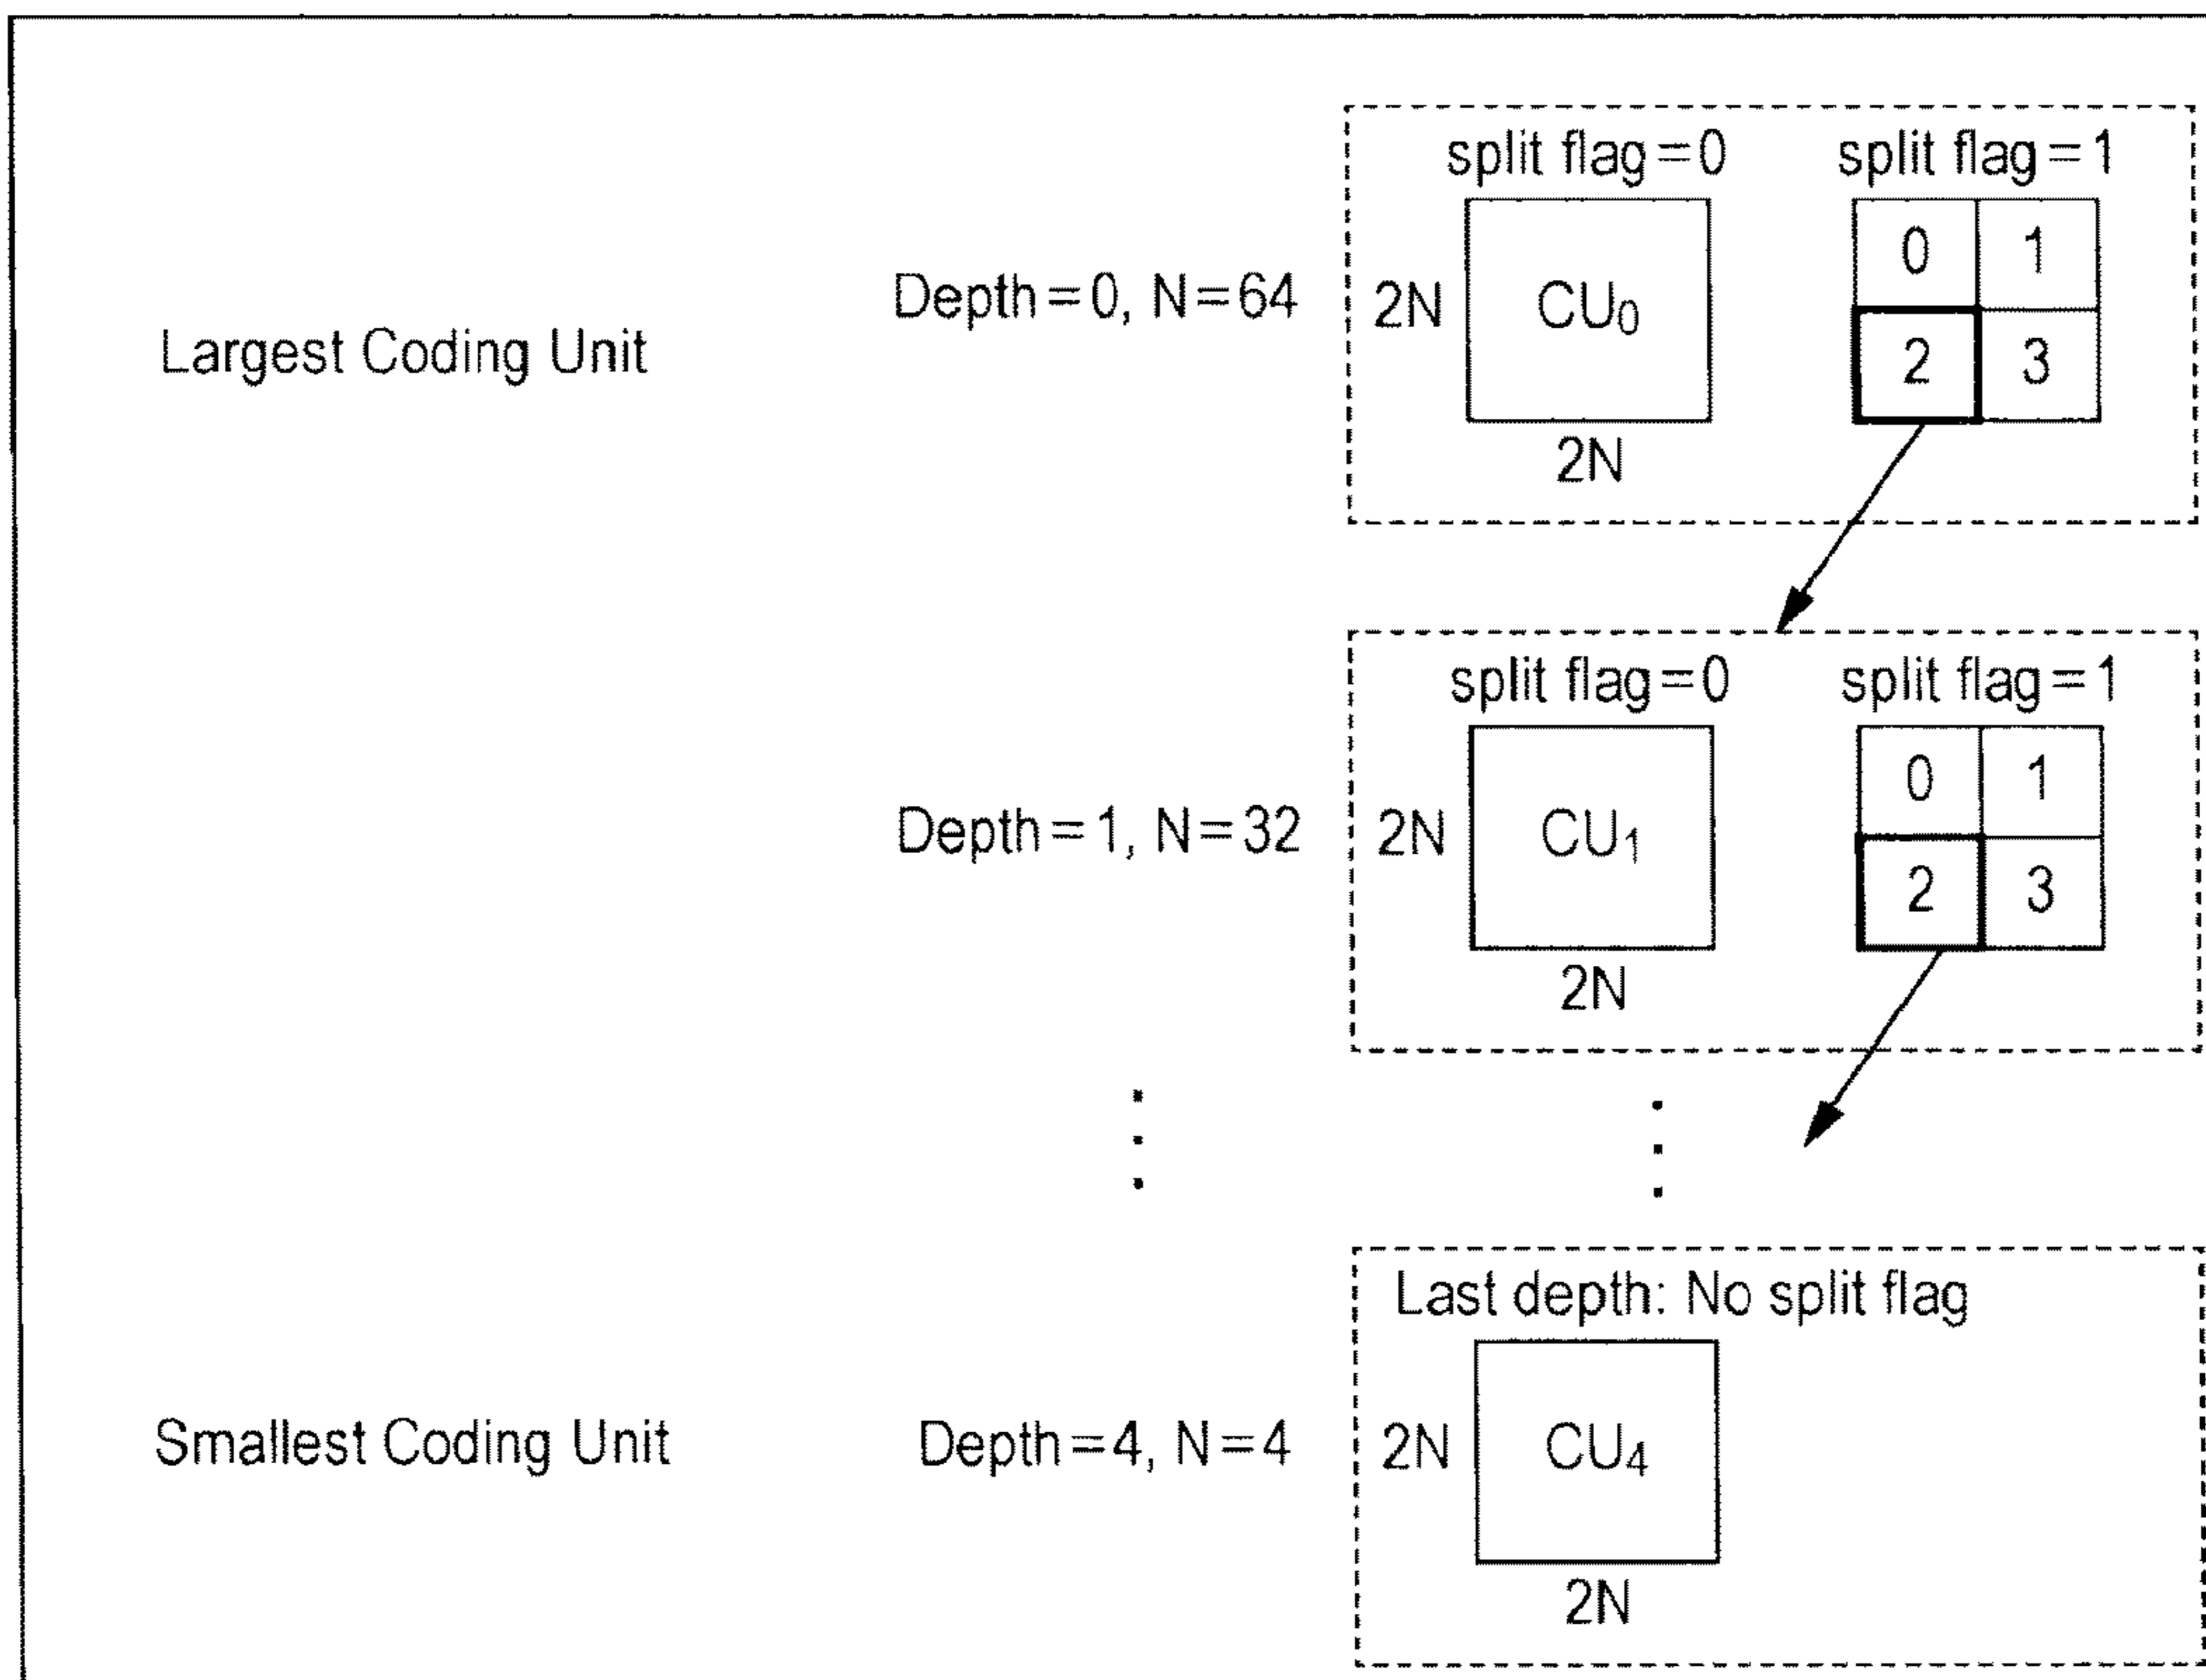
Largest Coding Unit

Depth=0, N=64

split flag=0

2N

$CU_0$

2N

split flag=1

| 0 | 1 |
|---|---|
| 2 | 3 |

Depth=1, N=32

split flag=0

2N

$CU_1$

2N

split flag=1

| 0 | 1 |
|---|---|
| 2 | 3 |

Smallest Coding Unit

Depth=4, N=4

Last depth: No split flag

2N

$CU_4$

2N